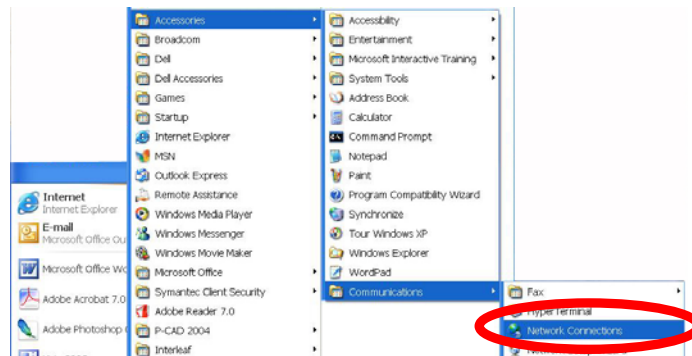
Internet
Internet Explorer
E-mail
Microsoft Office Ou
Microsoft Office Wo
Adobe Acrobat 7.0
Adobe Photoshop

Accessories
Broadcom
Dell
Dell Accessories
Games
Startup
Internet Explorer
MSN
Outlook Express
Remote Assistance
Windows Media Player
Windows Messenger
Windows Movie Maker
Microsoft Office
Symantec Client Security
Adobe Reader 7.0
P-CAD 2004
Interleaf

Accessibility
Entertainment
Microsoft Interactive Training
System Tools
Address Book
Calculator
Command Prompt
Notepad
Paint
Program Compatibility Wizard
Synchronize
Tour Windows XP
Windows Explorer
WordPad
Communications

Fax
HyperTerminal
Network Connections
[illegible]